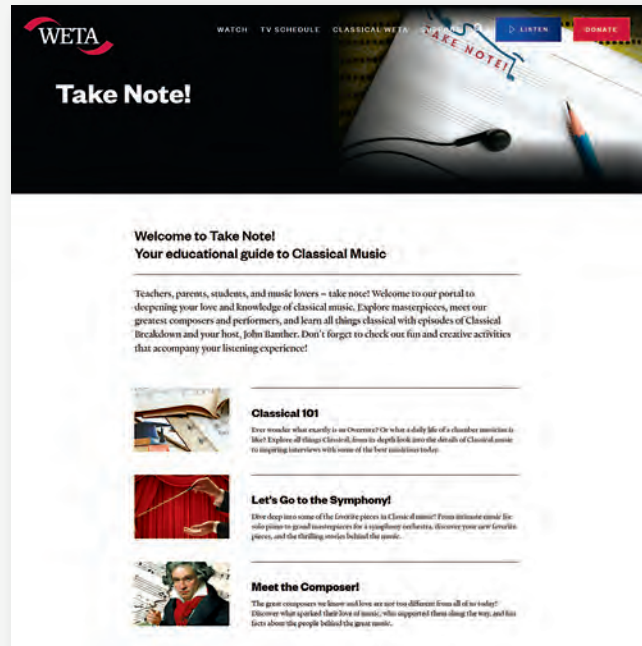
WETA

WATCH TV SCHEDULE CLASSICAL WETA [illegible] LISTEN DONATE

TAKE NOTE!

Take Note!

Welcome to Take Note!
Your educational guide to Classical Music

Teachers, parents, students, and music lovers – take note! Welcome to our portal to deepening your love and knowledge of classical music. Explore masterpieces, meet our greatest composers and performers, and learn all things classical with episodes of Classical Breakdown and your host, John Banther. Don't forget to check out fun and creative activities that accompany your listening experience!

Classical 101

Ever wonder what exactly is an Overture? Or what a daily life of a chamber musician is like? Explore all things Classical, from in depth look into the details of Classical music to inspiring interviews with some of the best musicians today.

Let's Go to the Symphony!

Dive deep into some of the favorite pieces in Classical music! From intimate music for solo piano to grand masterpieces for a symphony orchestra, discover your new favorite pieces, and the thrilling stories behind the music.

Meet the Composer!

The great composers we know and love are not too different from all of us today! Discover what sparked their love of music, who supported them along the way, and fun facts about the people behind the great music.